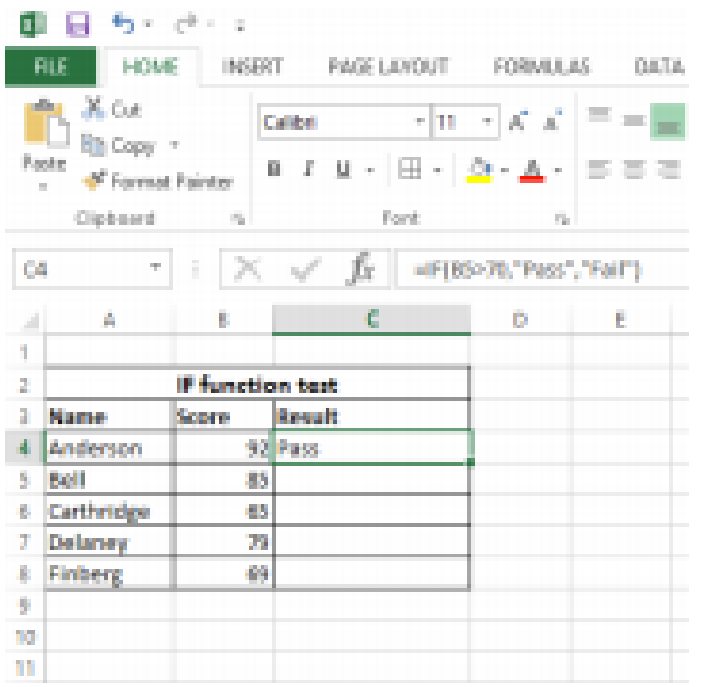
FILE HOME INSERT PAGE LAYOUT FORMULAS DATA

Cut
Copy
Paste
Format Painter
Clipboard

Calibri 11
B I U
Font

C4 $f_x$ =IF(B5>70,"Pass","Fail")

|  | A | B | C | D | E |
|---|---|---|---|---|---|
| 1 |  |  |  |  |  |
| 2 | IF function test |  |  |  |  |
| 3 | Name | Score | Result |  |  |
| 4 | Anderson | 92 | Pass |  |  |
| 5 | Boll | 85 |  |  |  |
| 6 | Carthridge | 65 |  |  |  |
| 7 | Delaney | 79 |  |  |  |
| 8 | Finberg | 69 |  |  |  |
| 9 |  |  |  |  |  |
| 10 |  |  |  |  |  |
| 11 |  |  |  |  |  |